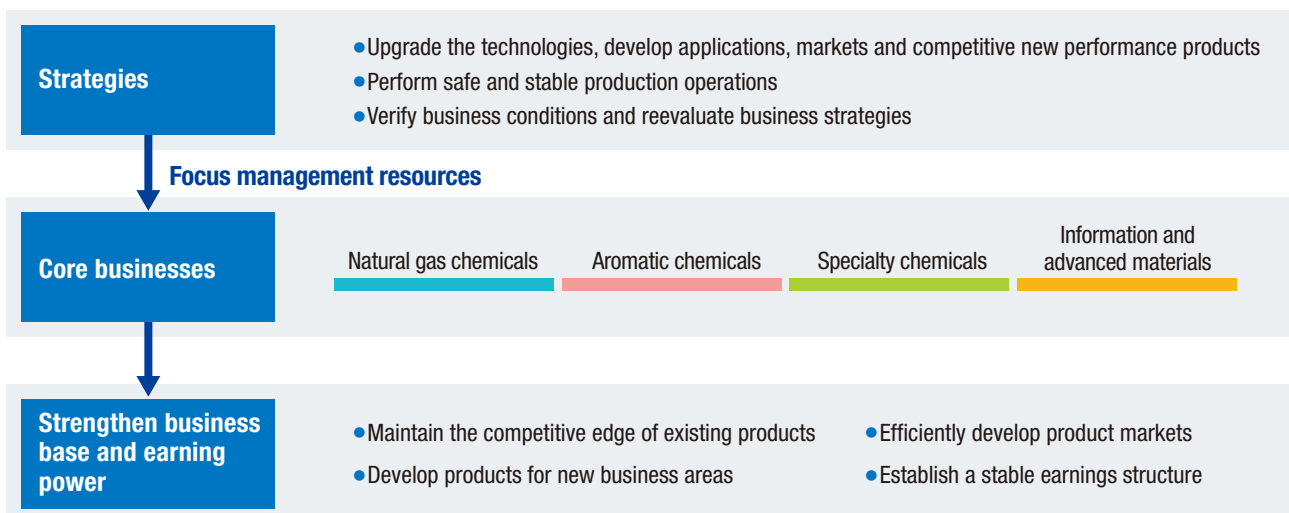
Strategies

●Upgrade the technologies, develop applications, markets and competitive new performance products
●Perform safe and stable production operations
●Verify business conditions and reevaluate business strategies

Focus management resources

Core businesses

Natural gas chemicals
Aromatic chemicals
Specialty chemicals
Information and advanced materials

Strengthen business base and earning power

●Maintain the competitive edge of existing products
●Efficiently develop product markets
●Develop products for new business areas
●Establish a stable earnings structure